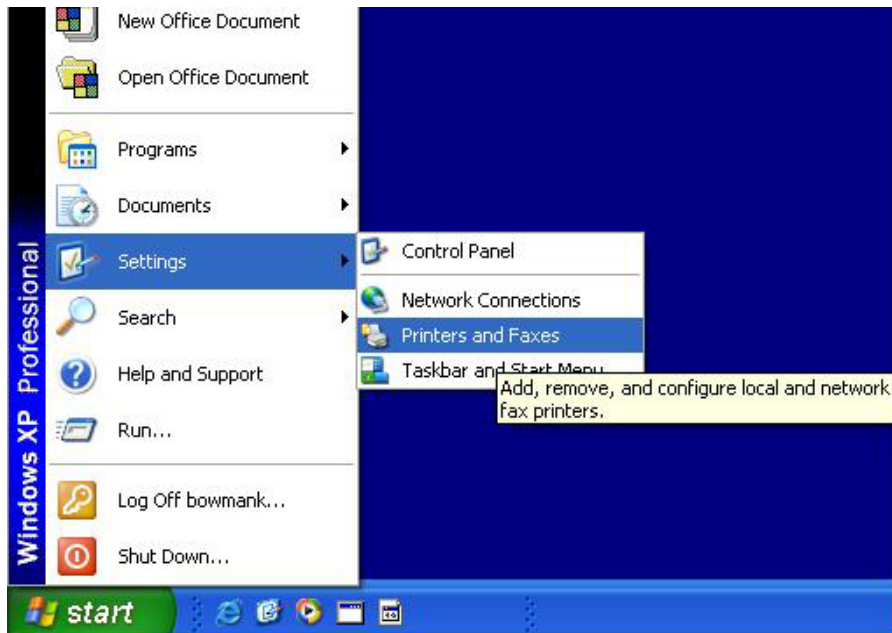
New Office Document

Open Office Document

Programs

Documents

Settings

Search

Help and Support

Run...

Log Off bowmank...

Shut Down...

Windows XP Professional

Control Panel

Network Connections

Printers and Faxes

Taskbar and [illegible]

Add, remove, and configure local and network fax printers.

start